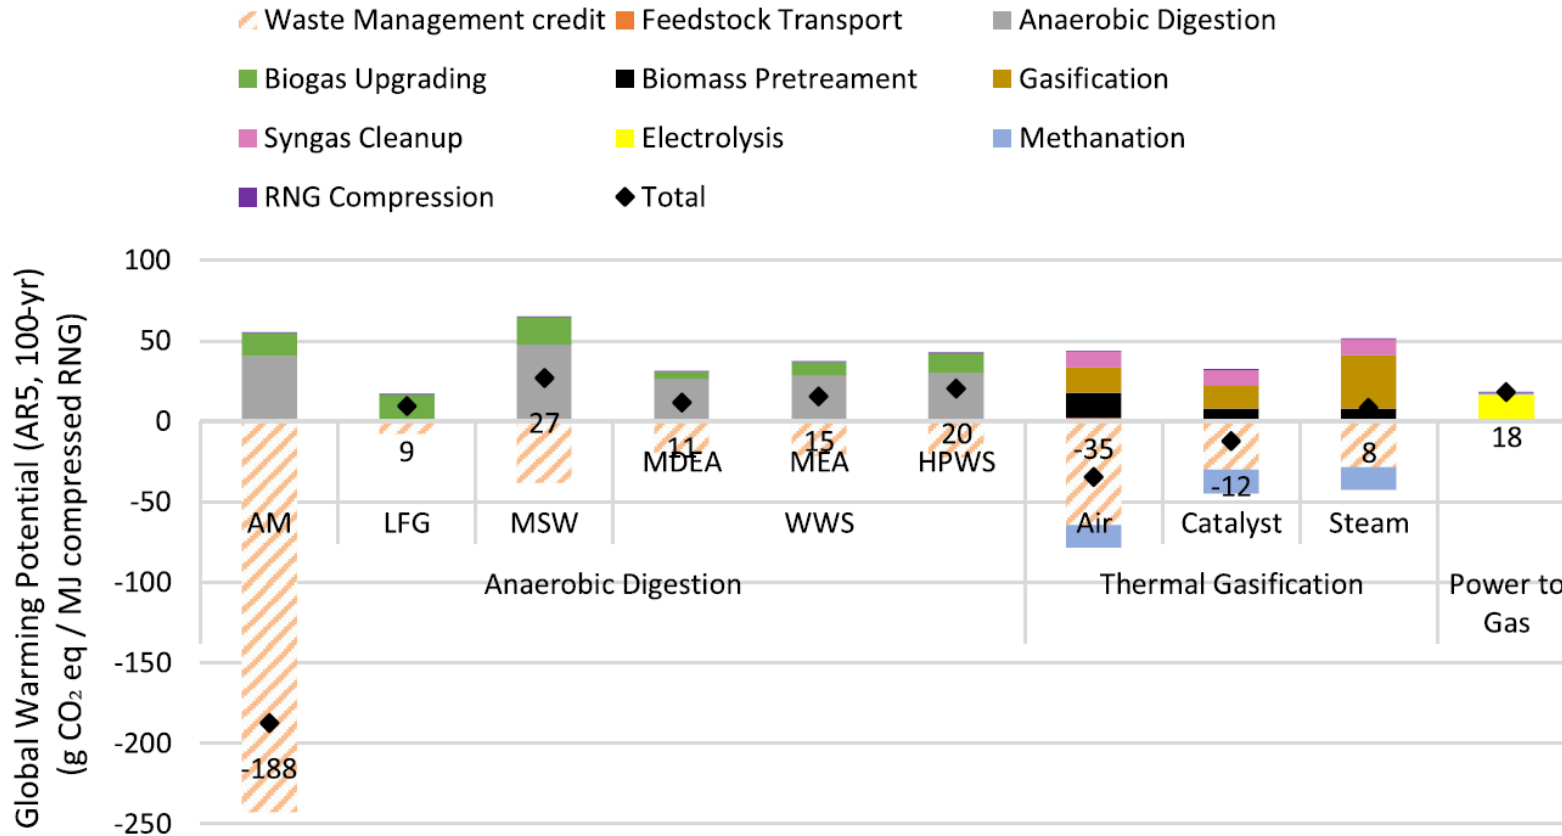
Waste Management credit
Feedstock Transport
Anaerobic Digestion
Biogas Upgrading
Biomass Pretreament
Gasification
Syngas Cleanup
Electrolysis
Methanation
RNG Compression
Total

Global Warming Potential (AR5, 100-yr) (g $CO_2$ eq / MJ compressed RNG)

100
50
0
-50
-100
-150
-200
-250

-188
9
27
11
15
20
-35
-12
8
18

AM
LFG
MSW
MDEA
MEA
HPWS
WWS
Air
Catalyst
Steam
Anaerobic Digestion
Thermal Gasification
Power to Gas